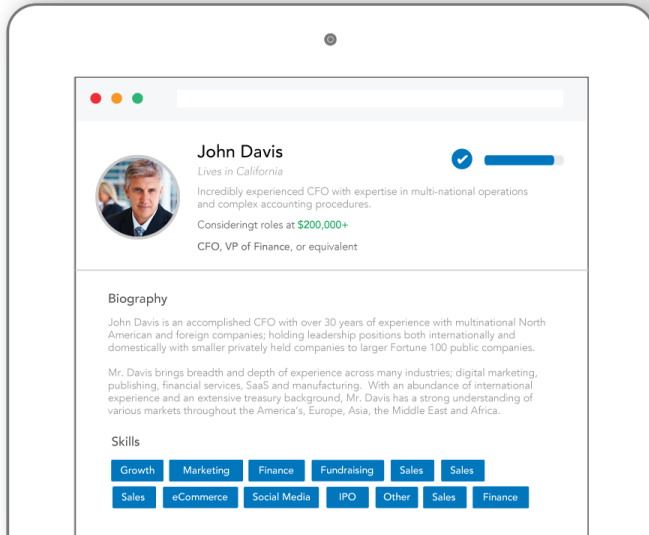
John Davis

Lives in California

Incredibly experienced CFO with expertise in multi-national operations and complex accounting procedures.

Consideringt roles at $200,000+

CFO, VP of Finance, or equivalent

Biography

John Davis is an accomplished CFO with over 30 years of experience with multinational North American and foreign companies; holding leadership positions both internationally and domestically with smaller privately held companies to larger Fortune 100 public companies.

Mr. Davis brings breadth and depth of experience across many industries; digital marketing, publishing, financial services, SaaS and manufacturing. With an abundance of international experience and an extensive treasury background, Mr. Davis has a strong understanding of various markets throughout the America's, Europe, Asia, the Middle East and Africa.

Skills

Growth Marketing Finance Fundraising Sales Sales

Sales eCommerce Social Media IPO Other Sales Finance